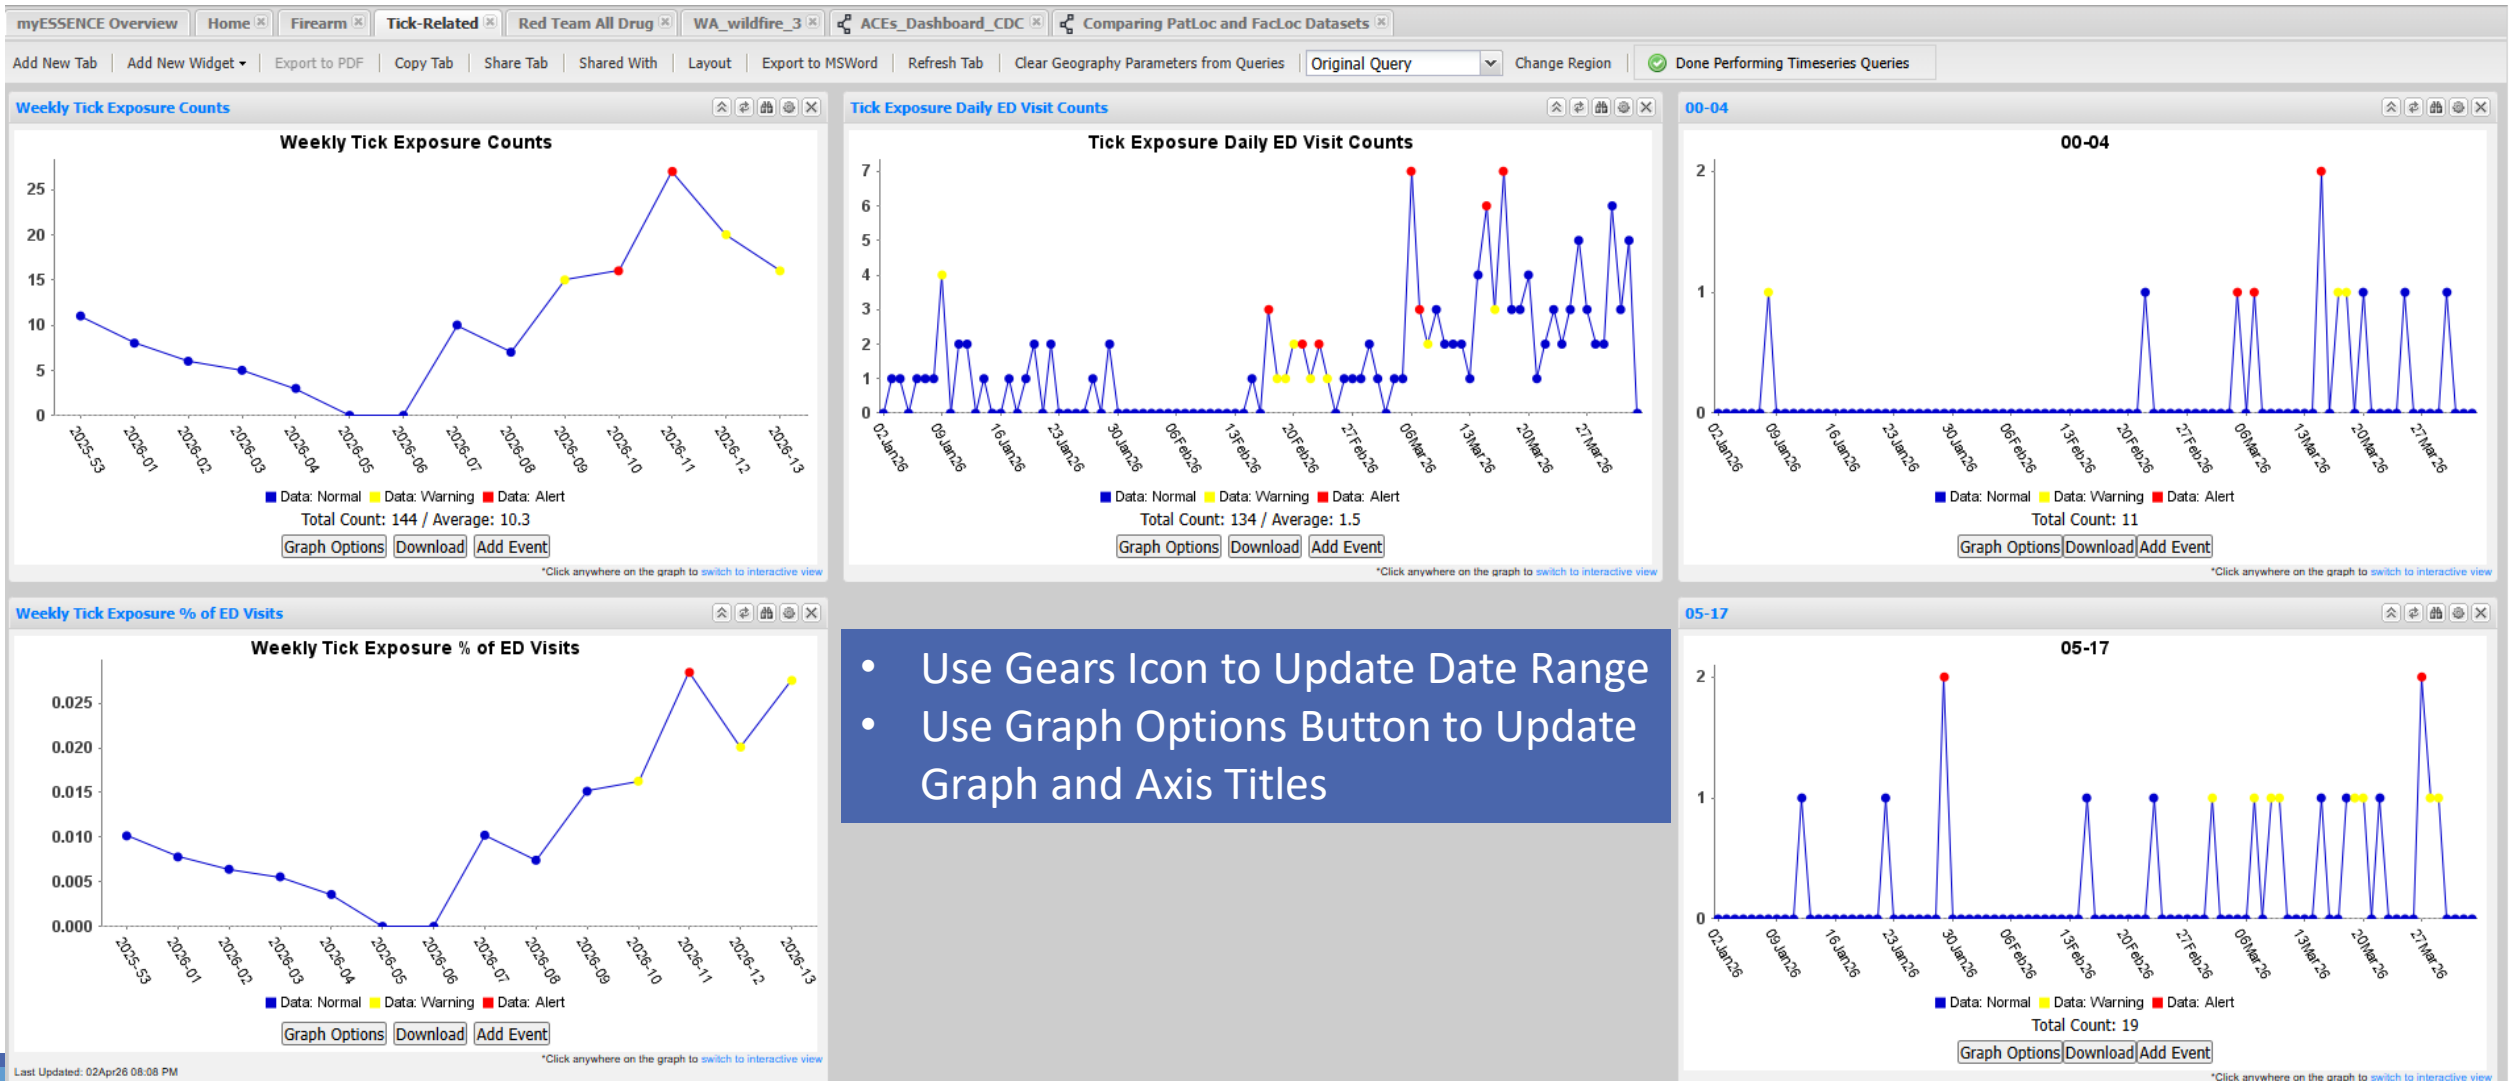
myESSENCE Overview | Home | Firearm | Tick-Related | Red Team All Drug | WA_wildfire_3 | ACEs_Dashboard_CDC | Comparing PatLoc and FacLoc Datasets

Add New Tab | Add New Widget | Export to PDF | Copy Tab | Share Tab | Shared With | Layout | Export to MSWord | Refresh Tab | Clear Geography Parameters from Queries | Original Query | Change Region | Done Performing Timeseries Queries

Weekly Tick Exposure Counts

Weekly Tick Exposure Counts

25
20
15
10
5
0

2025-53 2026-01 2026-02 2026-03 2026-04 2026-05 2026-06 2026-07 2026-08 2026-09 2026-10 2026-11 2026-12 2026-13

Data: Normal Data: Warning Data: Alert
Total Count: 144 / Average: 10.3
Graph Options Download Add Event
*Click anywhere on the graph to switch to interactive view

Tick Exposure Daily ED Visit Counts

Tick Exposure Daily ED Visit Counts

7
6
5
4
3
2
1
0

02Jan26 09Jan26 16Jan26 23Jan26 30Jan26 06Feb26 13Feb26 20Feb26 27Feb26 06Mar26 13Mar26 20Mar26 27Mar26

Data: Normal Data: Warning Data: Alert
Total Count: 134 / Average: 1.5
Graph Options Download Add Event
*Click anywhere on the graph to switch to interactive view

00-04

00-04

2
1
0

02Jan26 09Jan26 16Jan26 23Jan26 30Jan26 06Feb26 13Feb26 20Feb26 27Feb26 06Mar26 13Mar26 20Mar26 27Mar26

Data: Normal Data: Warning Data: Alert
Total Count: 11
Graph Options Download Add Event
*Click anywhere on the graph to switch to interactive view

Weekly Tick Exposure % of ED Visits

Weekly Tick Exposure % of ED Visits

0.025
0.020
0.015
0.010
0.005
0.000

2025-53 2026-01 2026-02 2026-03 2026-04 2026-05 2026-06 2026-07 2026-08 2026-09 2026-10 2026-11 2026-12 2026-13

Data: Normal Data: Warning Data: Alert
Graph Options Download Add Event
*Click anywhere on the graph to switch to interactive view
Last Updated: 02Apr26 08:08 PM

• Use Gears Icon to Update Date Range
• Use Graph Options Button to Update Graph and Axis Titles

05-17

05-17

2
1
0

02Jan26 09Jan26 16Jan26 23Jan26 30Jan26 06Feb26 13Feb26 20Feb26 27Feb26 06Mar26 13Mar26 20Mar26 27Mar26

Data: Normal Data: Warning Data: Alert
Total Count: 19
Graph Options Download Add Event
*Click anywhere on the graph to switch to interactive view